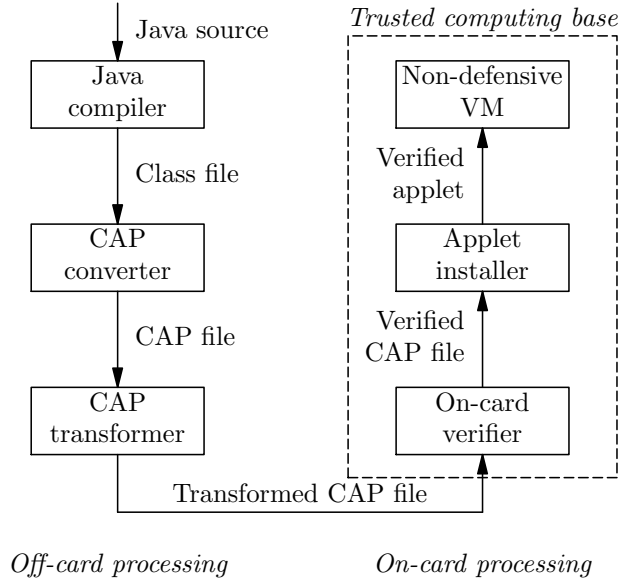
Java source

Java compiler

Class file

CAP converter

CAP file

CAP transformer

Trusted computing base

Non-defensive VM

Verified applet

Applet installer

Verified CAP file

On-card verifier

Transformed CAP file

Off-card processing

On-card processing